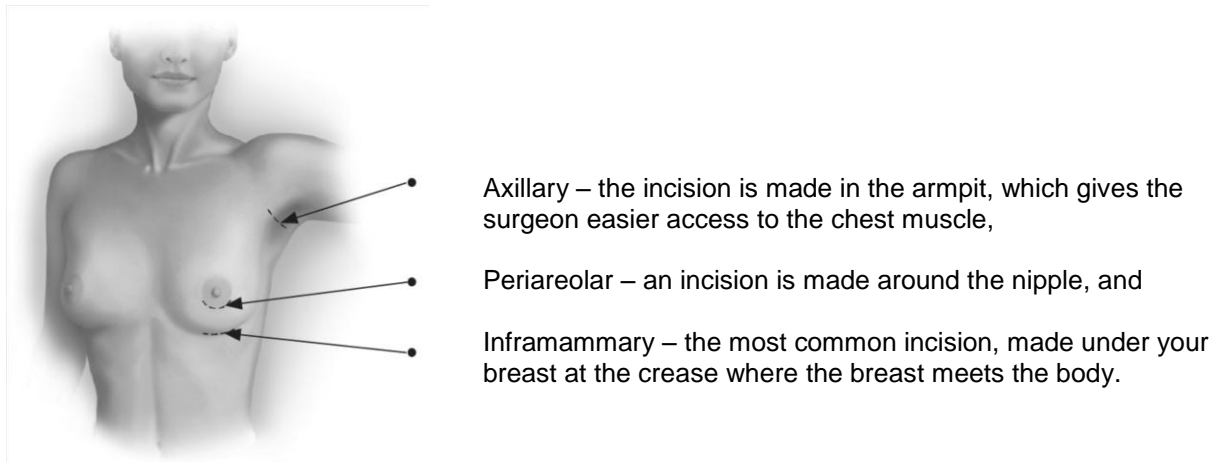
Axillary – the incision is made in the armpit, which gives the surgeon easier access to the chest muscle,

Periareolar – an incision is made around the nipple, and

Inframammary – the most common incision, made under your breast at the crease where the breast meets the body.